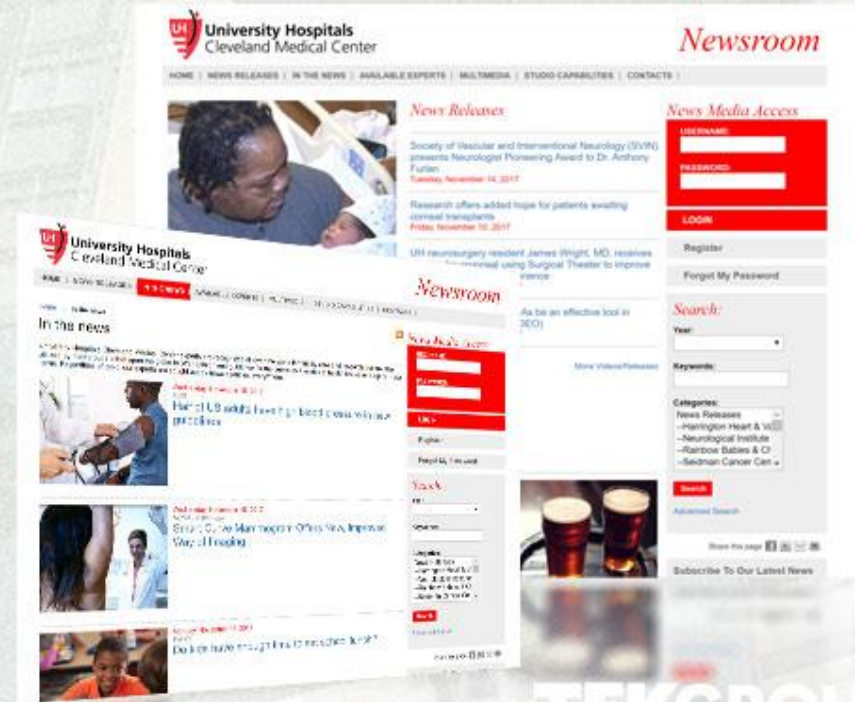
University Hospitals
Cleveland Medical Center

Newsroom

HOME | NEWS RELEASES | IN THE NEWS | AVAILABLE EXPERTS | MULTIMEDIA | STUDIO CAPABILITIES | CONTACTS |

News Releases

Society of Vascular and Interventional Neurology (SVIN) presents Neurologist Pioneering Award to Dr. Anthony Furlan
Tuesday, November 14, 2017

Research offers added hope for patients awaiting corneal transplants
Friday, November 10, 2017

UH neurosurgery resident James Wright, MD, receives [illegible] using Surgical Theater to improve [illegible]

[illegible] as an effective tool in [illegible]

More Videos/Releases

News Media Access
USERNAME:
PASSWORD:
LOGIN
Register
Forgot My Password

Search:
Year:
Keywords:
Categories:
News Releases
--Harrington Heart & V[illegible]
--Neurological Institute
--Rainbow Babies & Cl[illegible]
--Seidman Cancer Cen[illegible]
Search
Advanced Search

Share this page

Subscribe To Our Latest News

University Hospitals
Cleveland Medical Center

Newsroom

HOME | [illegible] | IN THE NEWS | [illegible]

In the news

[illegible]

Half of US adults have high blood pressure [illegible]

Smart Coffee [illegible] Improve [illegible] of Imaging

Do kids have enough time to eat school lunch?

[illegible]
Register
Forgot My Password
Search

TEKGROU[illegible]